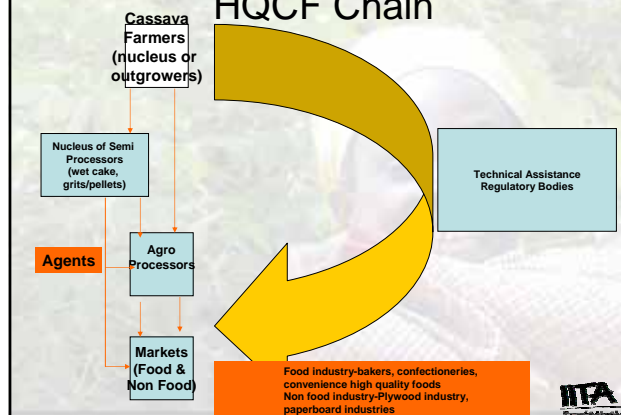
HQCF Chain

Cassava Farmers (nucleus or outgrowers)

Nucleus of Semi Processors (wet cake, grits/pellets)

Technical Assistance Regulatory Bodies

Agents

Agro Processors

Markets (Food & Non Food)

Food industry-bakers, confectioneries, convenience high quality foods
Non food industry-Plywood industry, paperboard industries

IITA